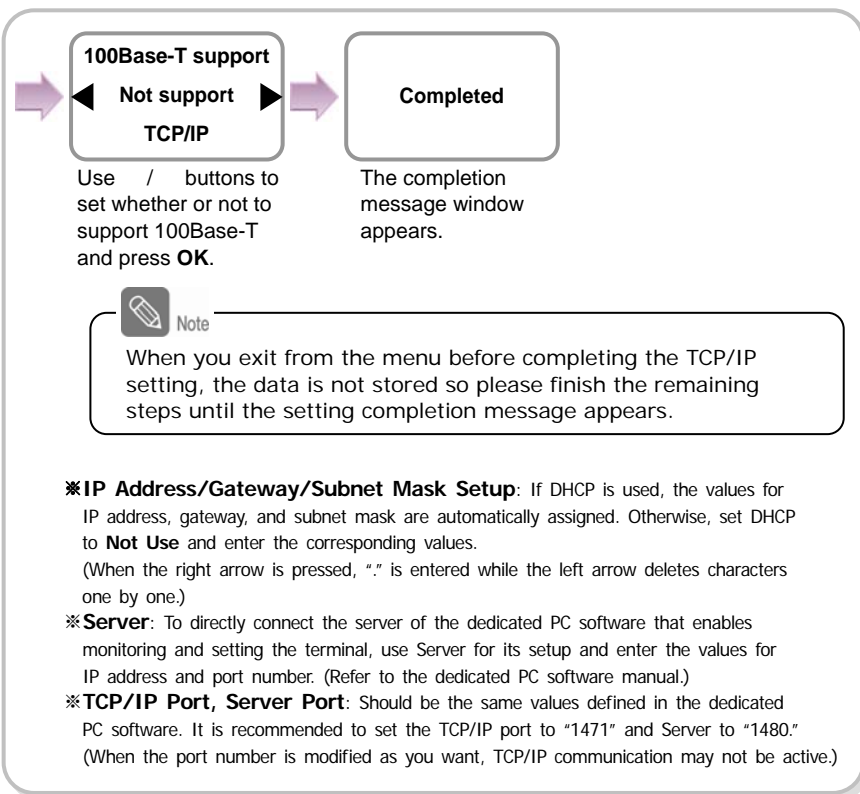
100Base-T support

Not support

TCP/IP

Use / buttons to set whether or not to support 100Base-T and press **OK**.

Completed

The completion message window appears.

Note

When you exit from the menu before completing the TCP/IP setting, the data is not stored so please finish the remaining steps until the setting completion message appears.

※**IP Address/Gateway/Subnet Mask Setup**: If DHCP is used, the values for IP address, gateway, and subnet mask are automatically assigned. Otherwise, set DHCP to **Not Use** and enter the corresponding values.
(When the right arrow is pressed, "." is entered while the left arrow deletes characters one by one.)
※**Server**: To directly connect the server of the dedicated PC software that enables monitoring and setting the terminal, use Server for its setup and enter the values for IP address and port number. (Refer to the dedicated PC software manual.)
※**TCP/IP Port, Server Port**: Should be the same values defined in the dedicated PC software. It is recommended to set the TCP/IP port to "1471" and Server to "1480."
(When the port number is modified as you want, TCP/IP communication may not be active.)